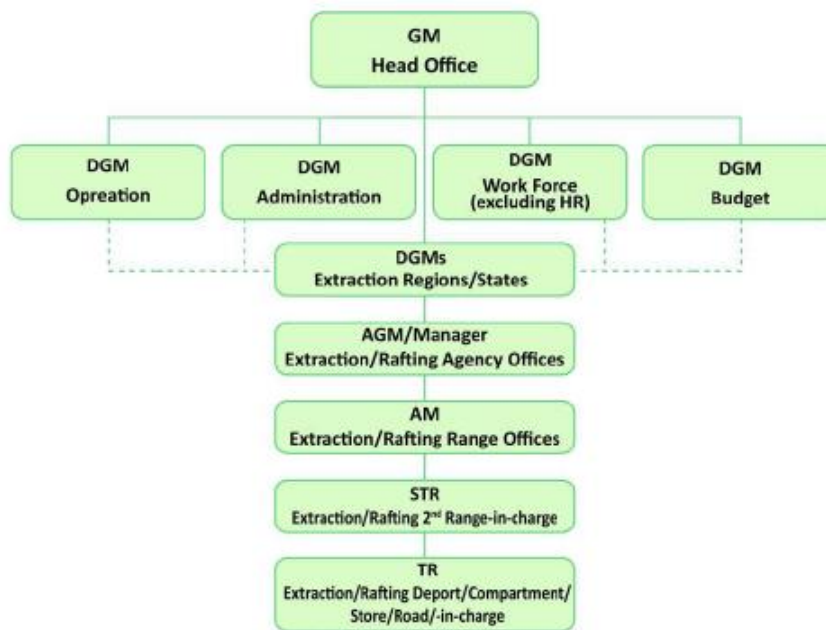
GM
Head Office

DGM
Opreation

DGM
Administration

DGM
Work Force
(excluding HR)

DGM
Budget

DGMs
Extraction Regions/States

AGM/Manager
Extraction/Rafting Agency Offices

AM
Extraction/Rafting Range Offices

STR
Extraction/Rafting 2$^{nd}$ Range-in-charge

TR
Extraction/Rafting Deport/Compartment/Store/Road/-in-charge